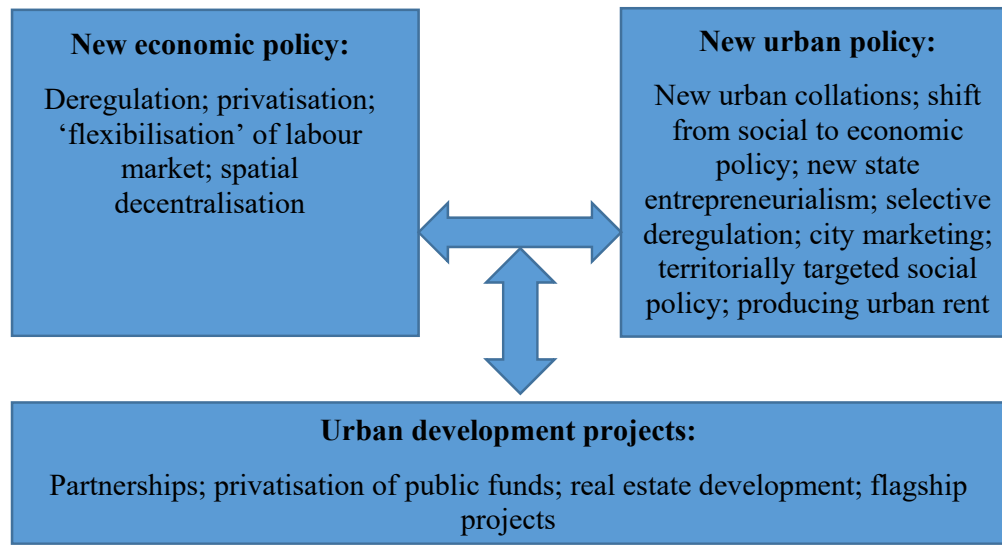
**New economic policy:**

Deregulation; privatisation; ‘flexibilisation’ of labour market; spatial decentralisation

**New urban policy:**

New urban collations; shift from social to economic policy; new state entrepreneurialism; selective deregulation; city marketing; territorially targeted social policy; producing urban rent

**Urban development projects:**

Partnerships; privatisation of public funds; real estate development; flagship projects